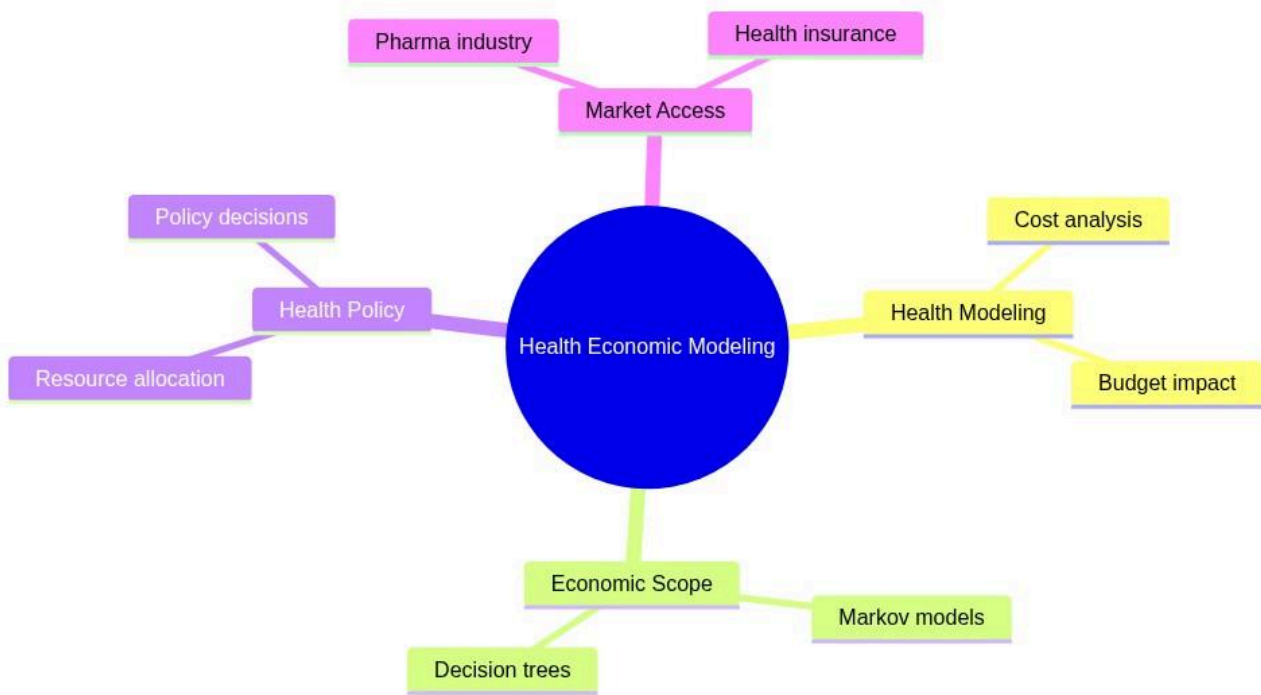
Pharma industry

Health insurance

Market Access

Policy decisions

Health Policy

Resource allocation

Health Economic Modeling

Cost analysis

Health Modeling

Budget impact

Economic Scope

Markov models

Decision trees